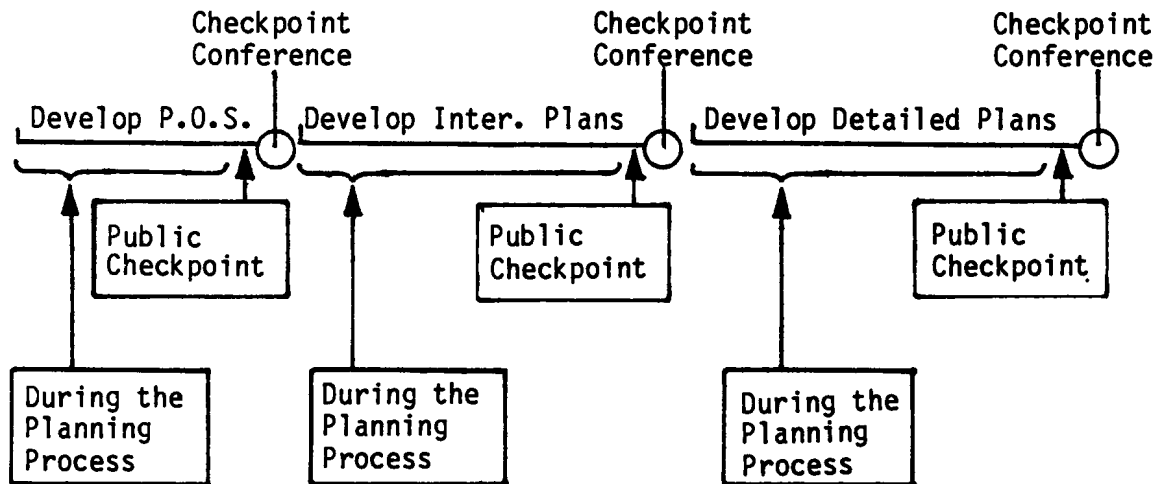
Checkpoint Conference

Develop P.O.S.

Checkpoint Conference

Develop Inter. Plans

Checkpoint Conference

Develop Detailed Plans

Public Checkpoint

Public Checkpoint

Public Checkpoint

During the Planning Process

During the Planning Process

During the Planning Process